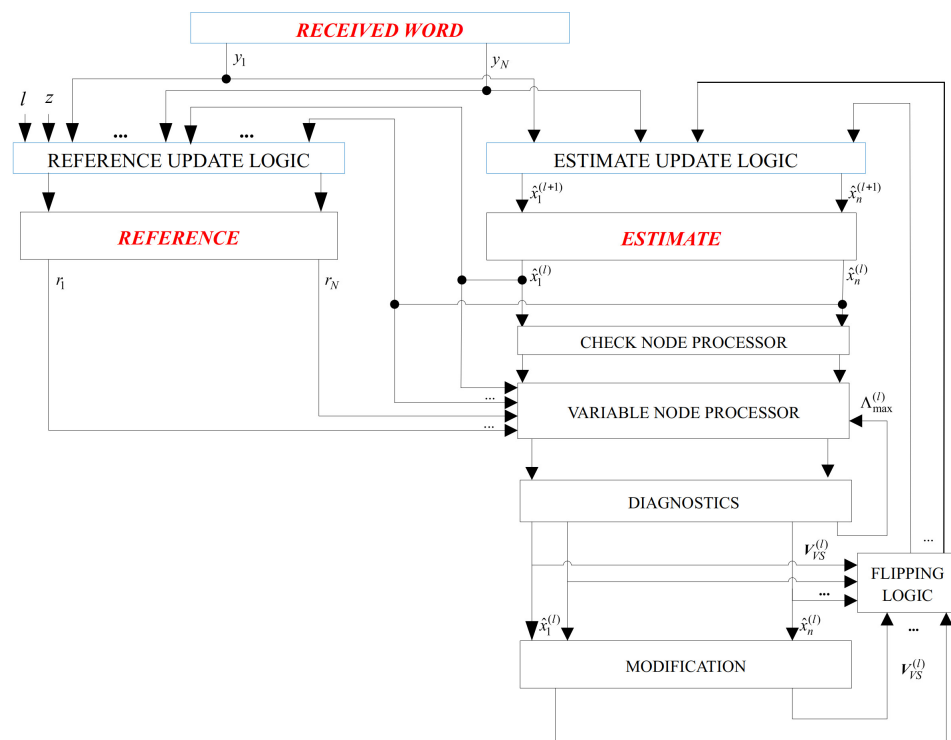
RECEIVED WORD

$y_1$

$y_N$

$l$

$z$

...

...

REFERENCE UPDATE LOGIC

ESTIMATE UPDATE LOGIC

$\hat{x}_1^{(l+1)}$

$\hat{x}_n^{(l+1)}$

REFERENCE

ESTIMATE

$r_1$

$r_N$

$\hat{x}_1^{(l)}$

$\hat{x}_n^{(l)}$

CHECK NODE PROCESSOR

...

VARIABLE NODE PROCESSOR

$\Lambda_{\max}^{(l)}$

...

DIAGNOSTICS

...

$V_{VS}^{(l)}$

FLIPPING LOGIC

...

...

$\hat{x}_1^{(l)}$

$\hat{x}_n^{(l)}$

...

MODIFICATION

$V_{VS}^{(l)}$